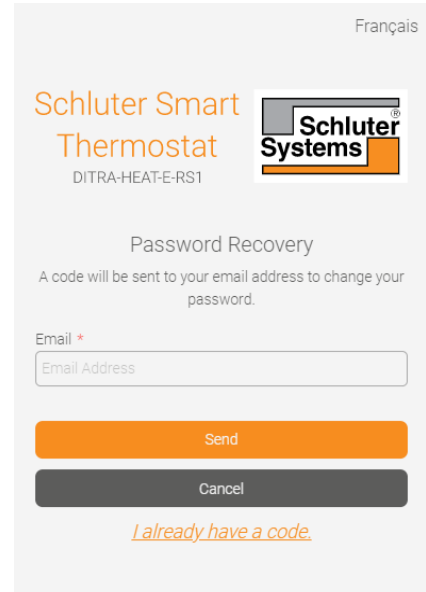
Français

Schluter Smart Thermostat
DITRA-HEAT-E-RS1

Schluter® Systems

Password Recovery

A code will be sent to your email address to change your password.

Email *

Email Address

Send

Cancel

I already have a code.